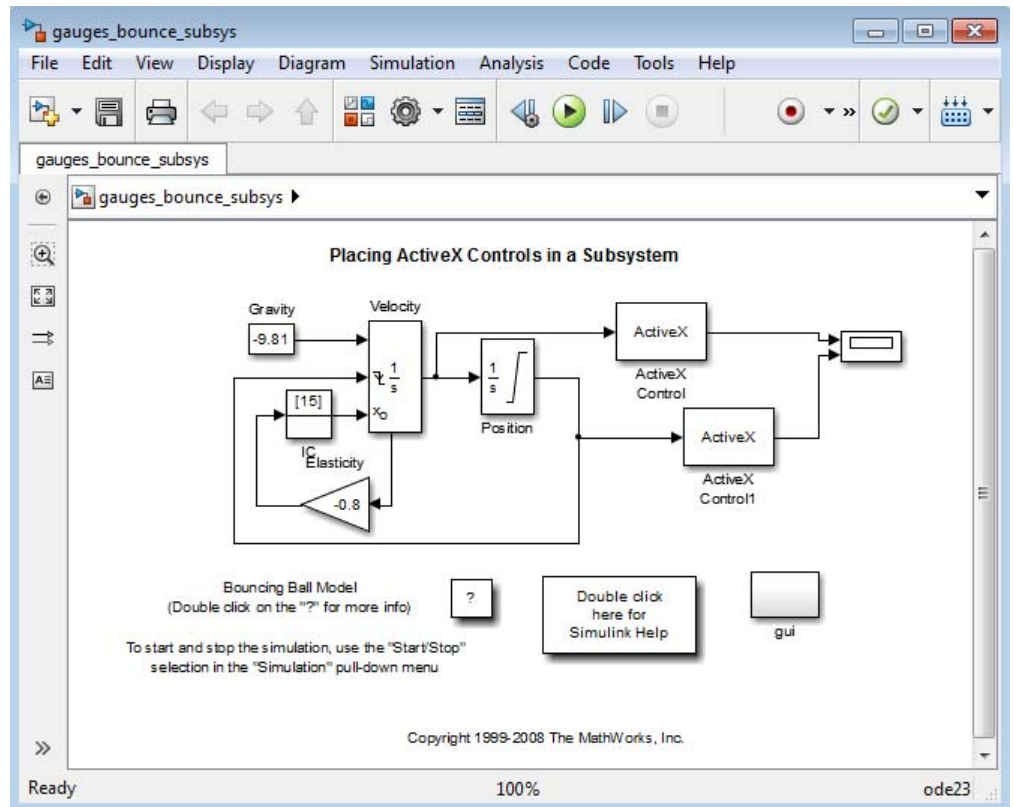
gauges_bounce_subsys

File Edit View Display Diagram Simulation Analysis Code Tools Help

gauges_bounce_subsys

gauges_bounce_subsys ▶

Placing ActiveX Controls in a Subsystem

Gravity

-9.81

Velocity

$\frac{1}{s}$

$x_o$

[15]

IC

Elasticity

-0.8

$\frac{1}{s}$

Position

ActiveX

ActiveX Control

ActiveX

ActiveX Control1

Bouncing Ball Model
(Double click on the "?" for more info)

?

Double click here for Simulink Help

gui

To start and stop the simulation, use the "Start/Stop" selection in the "Simulation" pull-down menu

Copyright 1999-2008 The MathWorks, Inc.

Ready

100%

ode23